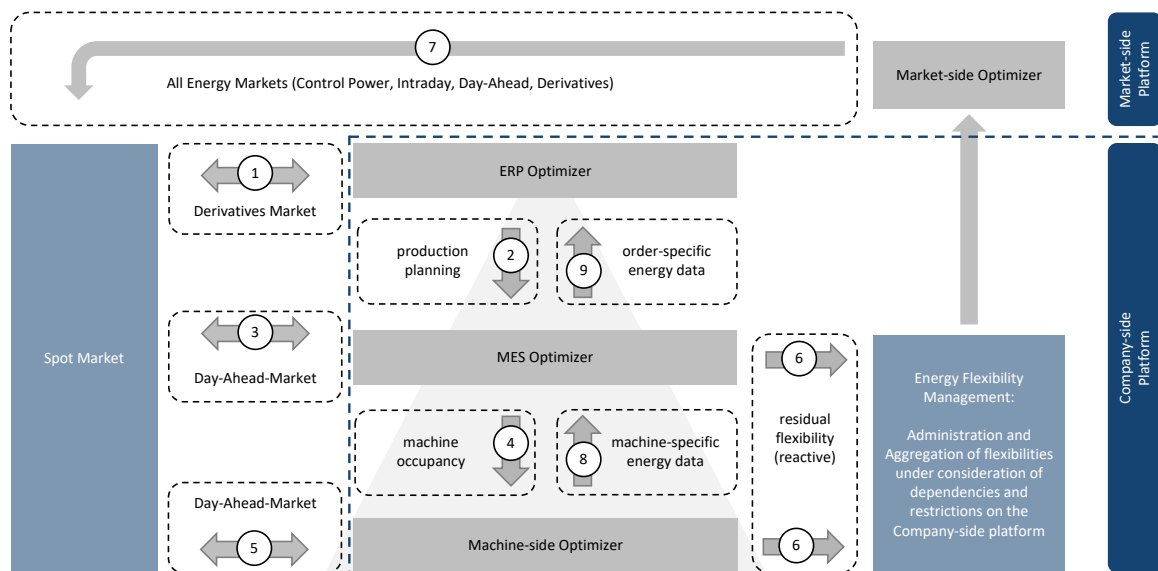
7

All Energy Markets (Control Power, Intraday, Day-Ahead, Derivatives)

Market-side Optimizer

Market-side Platform

Spot Market

1

Derivatives Market

ERP Optimizer

production planning

2

9

order-specific energy data

Company-side Platform

3

Day-Ahead-Market

MES Optimizer

6

residual flexibility (reactive)

Energy Flexibility Management:

Administration and Aggregation of flexibilities under consideration of dependencies and restrictions on the Company-side platform

machine occupancy

4

8

machine-specific energy data

Day-Ahead-Market

5

Machine-side Optimizer

6